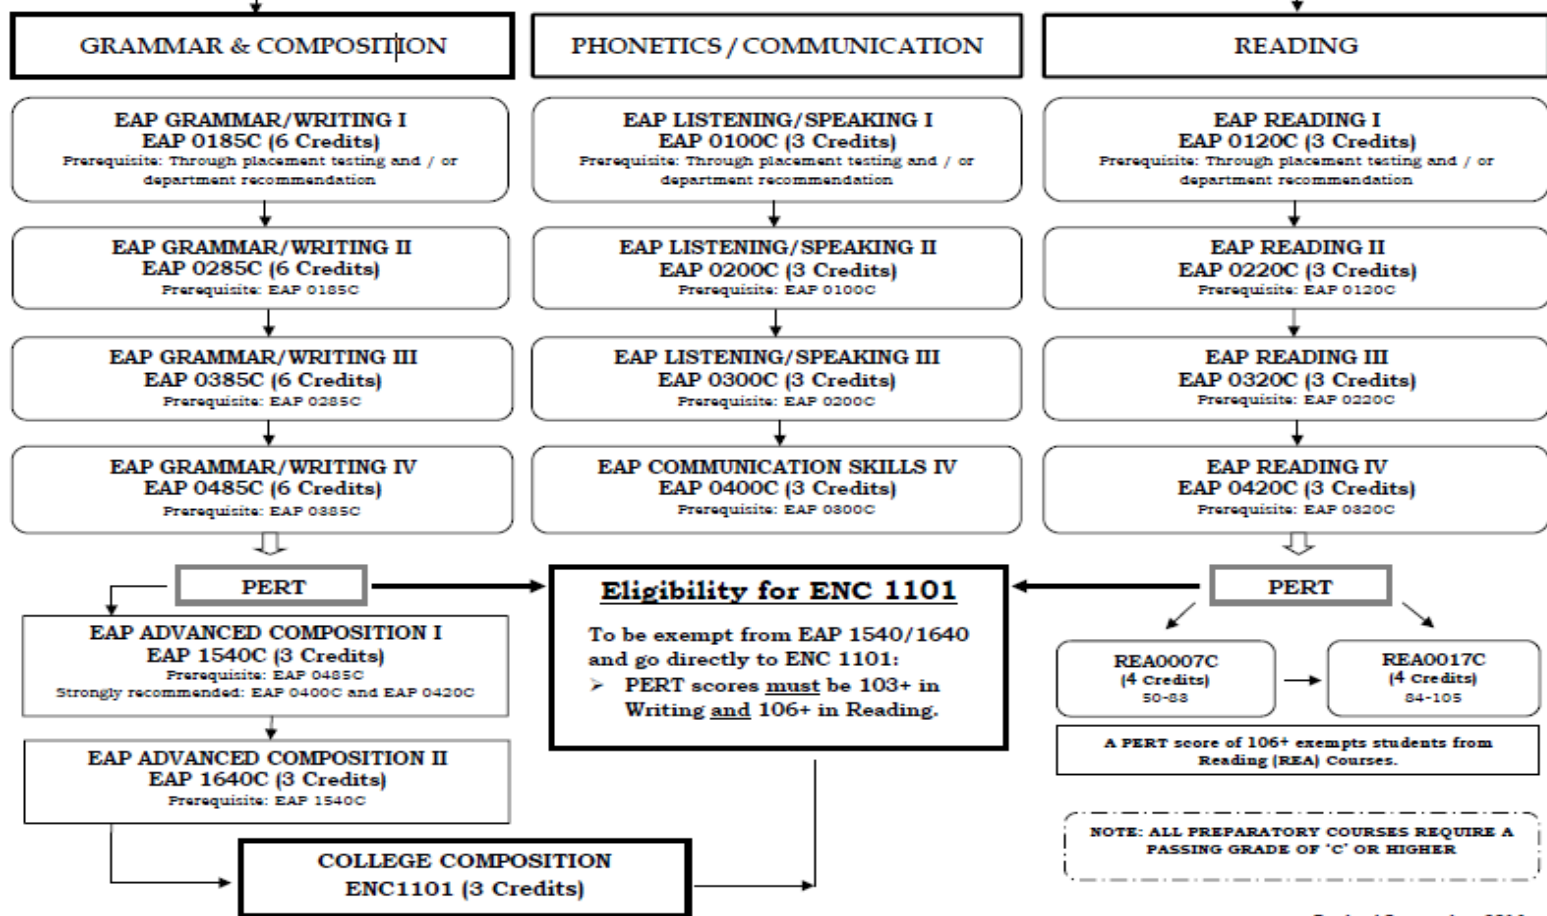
GRAMMAR & COMPOSITION

PHONETICS / COMMUNICATION

READING

EAP GRAMMAR/WRITING I
EAP 0185C (6 Credits)
Prerequisite: Through placement testing and / or department recommendation

EAP LISTENING/SPEAKING I
EAP 0100C (3 Credits)
Prerequisite: Through placement testing and / or department recommendation

EAP READING I
EAP 0120C (3 Credits)
Prerequisite: Through placement testing and / or department recommendation

EAP GRAMMAR/WRITING II
EAP 0285C (6 Credits)
Prerequisite: EAP 0185C

EAP LISTENING/SPEAKING II
EAP 0200C (3 Credits)
Prerequisite: EAP 0100C

EAP READING II
EAP 0220C (3 Credits)
Prerequisite: EAP 0120C

EAP GRAMMAR/WRITING III
EAP 0385C (6 Credits)
Prerequisite: EAP 0285C

EAP LISTENING/SPEAKING III
EAP 0300C (3 Credits)
Prerequisite: EAP 0200C

EAP READING III
EAP 0320C (3 Credits)
Prerequisite: EAP 0220C

EAP GRAMMAR/WRITING IV
EAP 0485C (6 Credits)
Prerequisite: EAP 0385C

EAP COMMUNICATION SKILLS IV
EAP 0400C (3 Credits)
Prerequisite: EAP 0300C

EAP READING IV
EAP 0420C (3 Credits)
Prerequisite: EAP 0320C

PERT

Eligibility for ENC 1101

To be exempt from EAP 1540/1640 and go directly to ENC 1101:
➢ PERT scores must be 103+ in Writing and 106+ in Reading.

PERT

EAP ADVANCED COMPOSITION I
EAP 1540C (3 Credits)
Prerequisite: EAP 0485C
Strongly recommended: EAP 0400C and EAP 0420C

REA0007C
(4 Credits)
50-83

REA0017C
(4 Credits)
84-105

A PERT score of 106+ exempts students from Reading (REA) Courses.

EAP ADVANCED COMPOSITION II
EAP 1640C (3 Credits)
Prerequisite: EAP 1540C

NOTE: ALL PREPARATORY COURSES REQUIRE A PASSING GRADE OF 'C' OR HIGHER

COLLEGE COMPOSITION
ENC1101 (3 Credits)